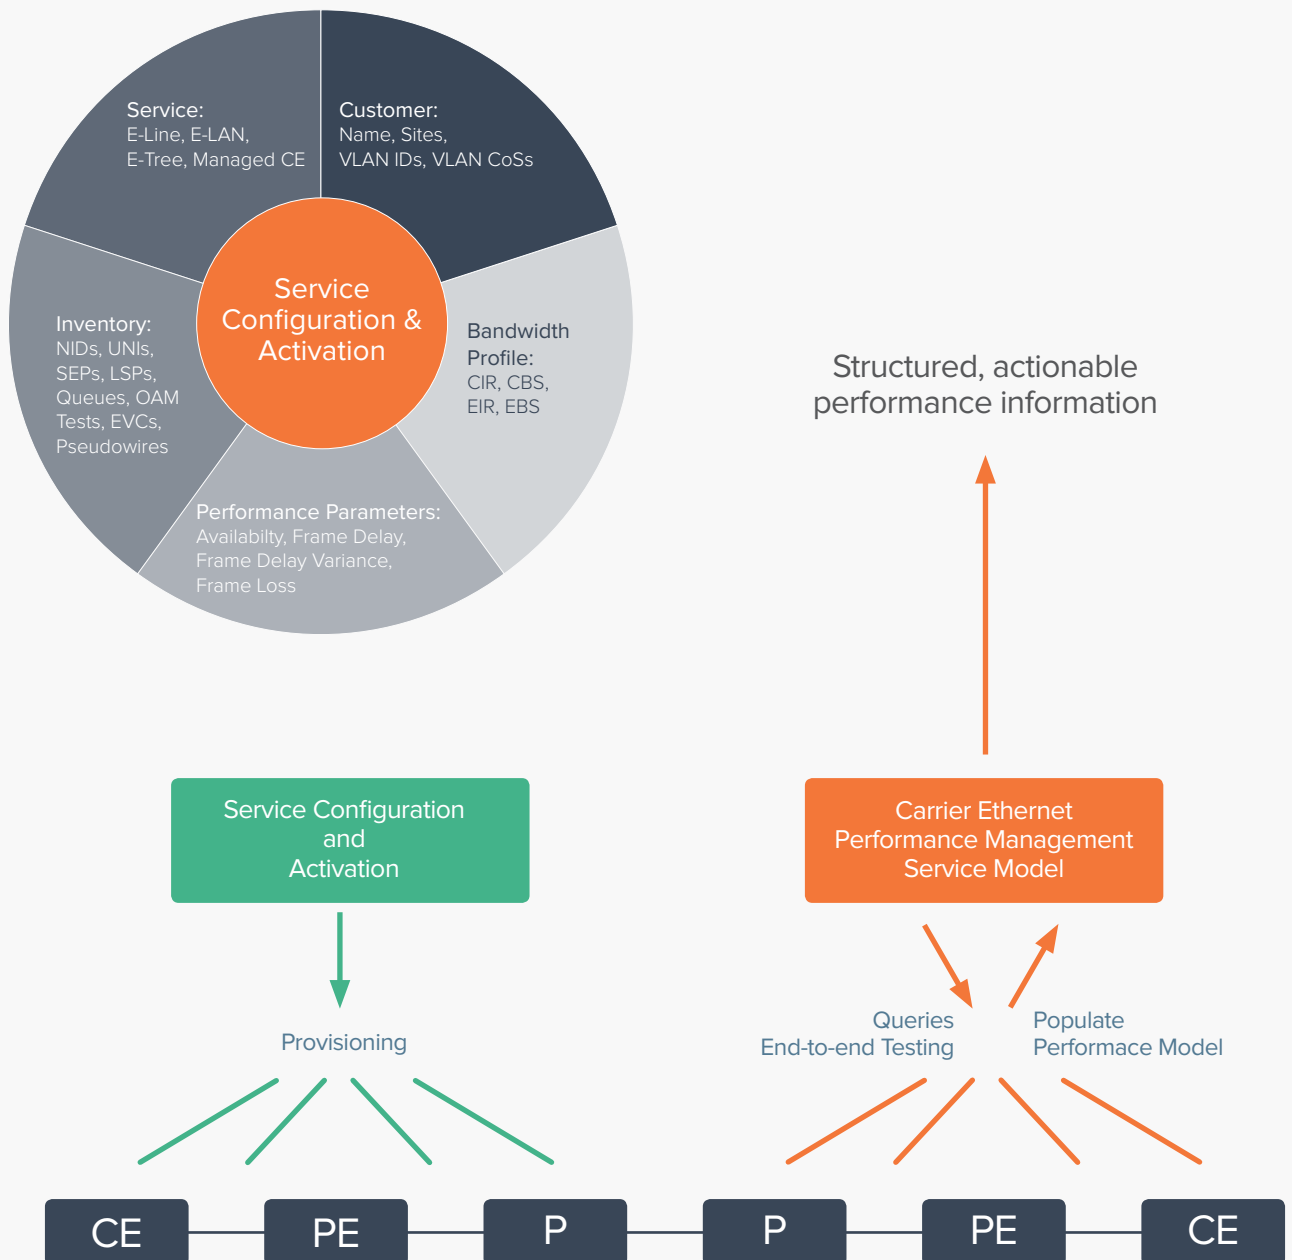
Service:
E-Line, E-LAN,
E-Tree, Managed CE

Customer:
Name, Sites,
VLAN IDs, VLAN CoSs

Service Configuration & Activation

Inventory:
NIDs, UNIs,
SEPs, LSPs,
Queues, OAM
Tests, EVCs,
Pseudowires

Bandwidth Profile:
CIR, CBS,
EIR, EBS

Performance Parameters:
Availabilty, Frame Delay,
Frame Delay Variance,
Frame Loss

Structured, actionable performance information

Service Configuration and Activation

Carrier Ethernet Performance Management Service Model

Provisioning

Queries
End-to-end Testing

Populate
Performace Model

CE

PE

P

P

PE

CE